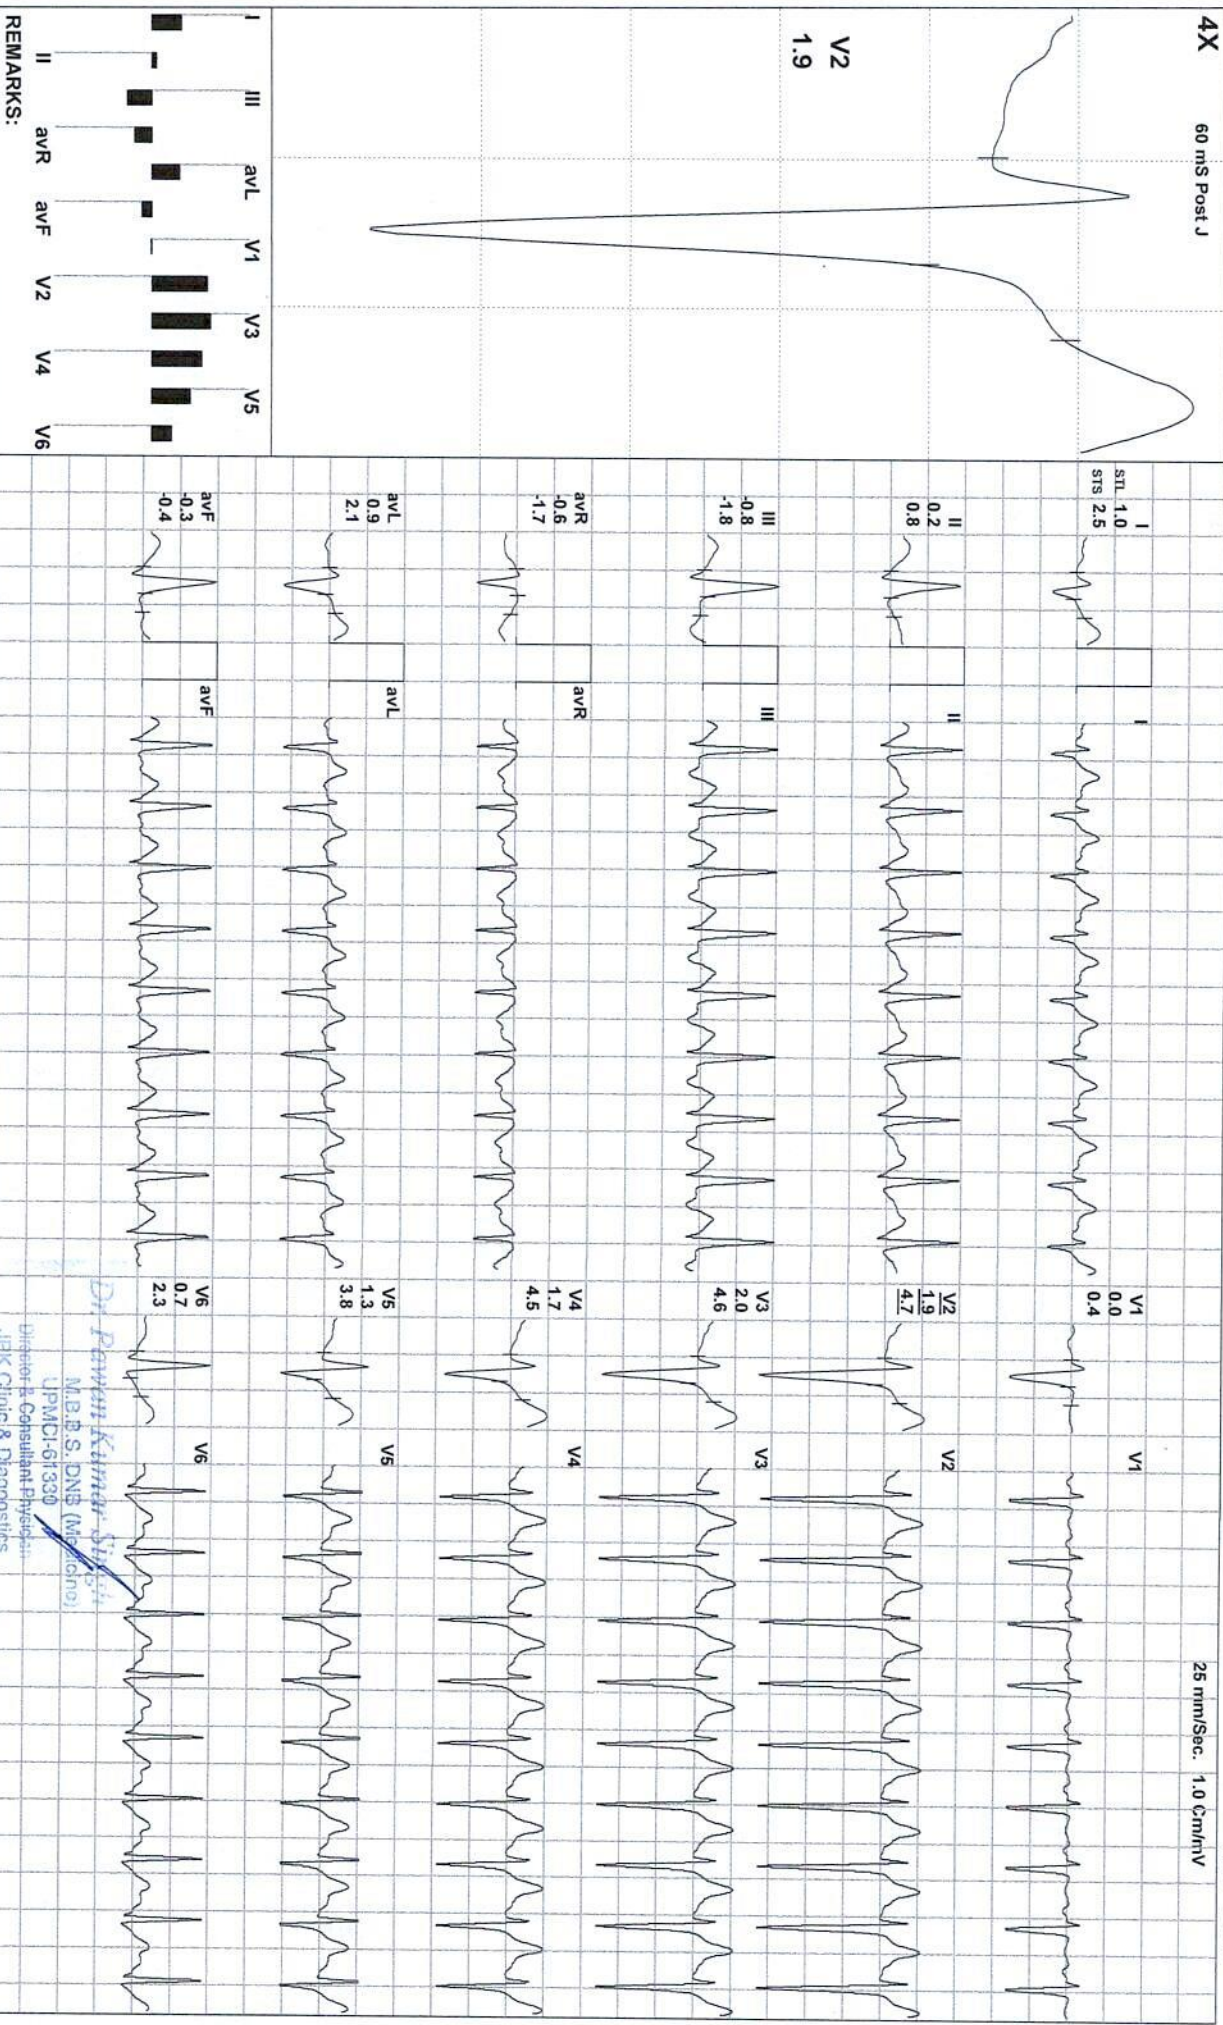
4X 60 mS Post J

V2
1.9

I III avL V1 V3 V5
II avR avF V2 V4 V6
REMARKS:

STL I 1.0
STS 2.5

II
0.2
0.8

III
-0.8
-1.8

avR
-0.6
-1.7

avL
0.9
2.1

avF
-0.3
-0.4

I
II
III
avR
avL
avF

V1
0.0
0.4

V2
1.9
4.7

V3
2.0
4.6

V4
1.7
4.5

V5
1.3
3.8

V6
0.7
2.3

V1
V2
V3
V4
V5
V6

25 mm/Sec. 1.0 Cm/mV

Dr Pawan Kumar Singh
M.B.B.S. DNB (Medicine)
UPMCI-61330
Director & Consultant Physician
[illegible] Clinic & Diagnostics